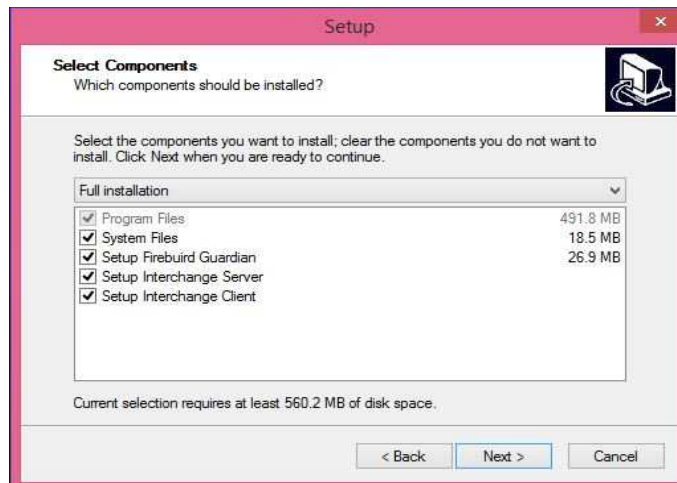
Setup

Select Components
Which components should be installed?

Select the components you want to install; clear the components you do not want to install. Click Next when you are ready to continue.

Full installation

| | |
|---|---|
| Program Files | 491.8 MB |
| System Files | 18.5 MB |
| Setup Firebuird Guardian | 26.9 MB |
| Setup Interchange Server | |
| Setup Interchange Client | |

Current selection requires at least 560.2 MB of disk space.

< Back
Next >
Cancel